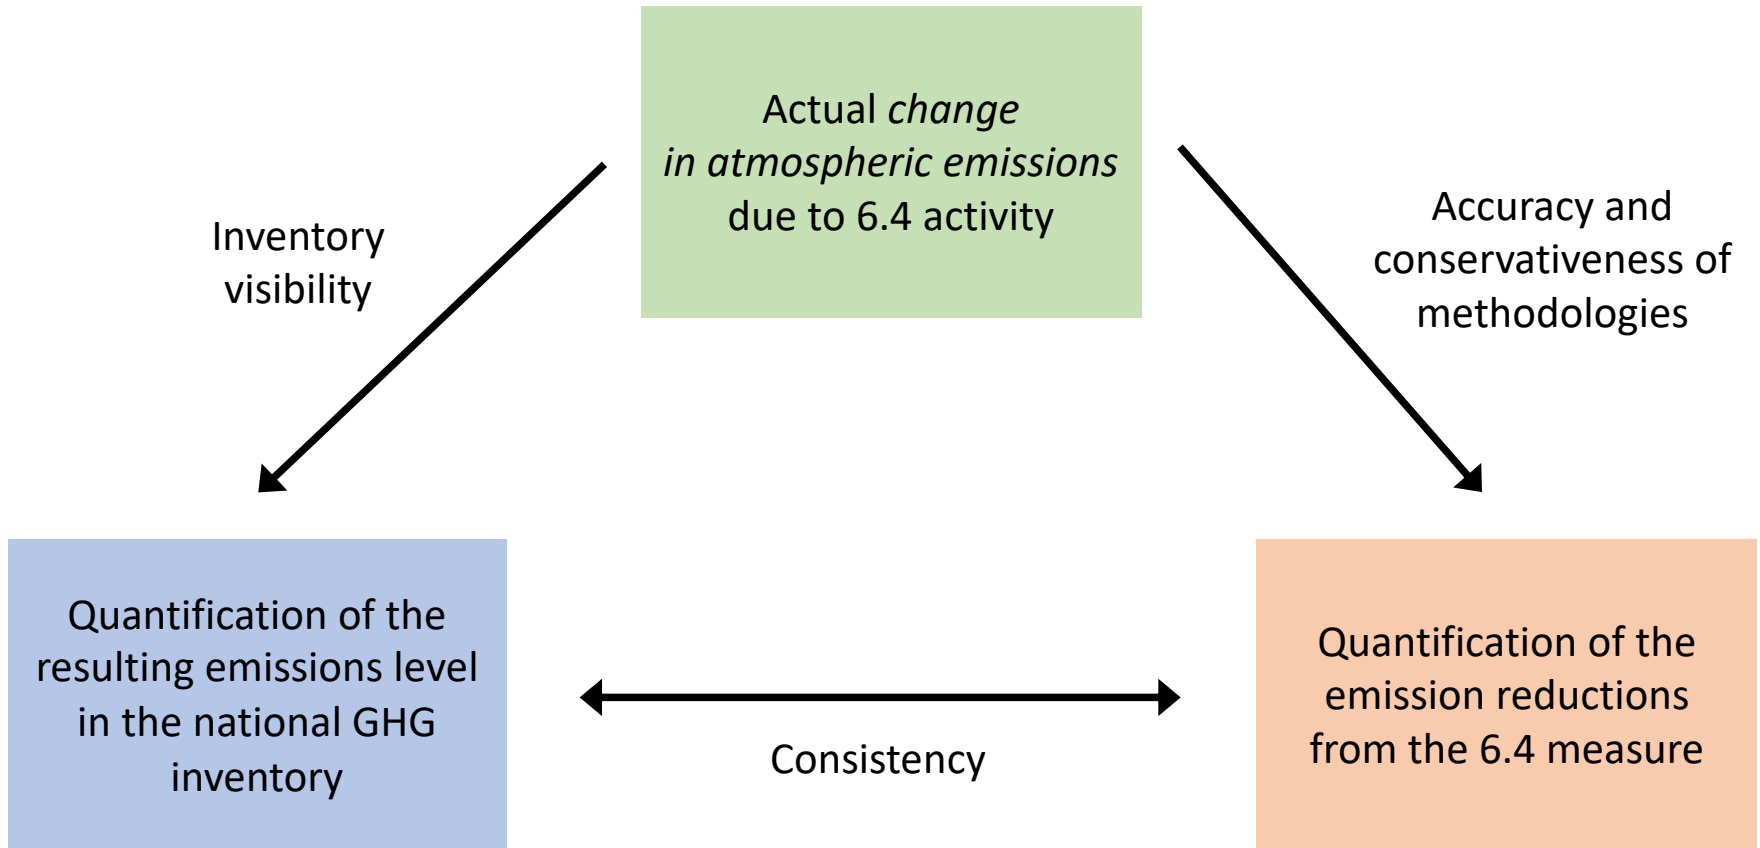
Actual change in atmospheric emissions due to 6.4 activity

Inventory visibility

Accuracy and conservativeness of methodologies

Quantification of the resulting emissions level in the national GHG inventory

Consistency

Quantification of the emission reductions from the 6.4 measure